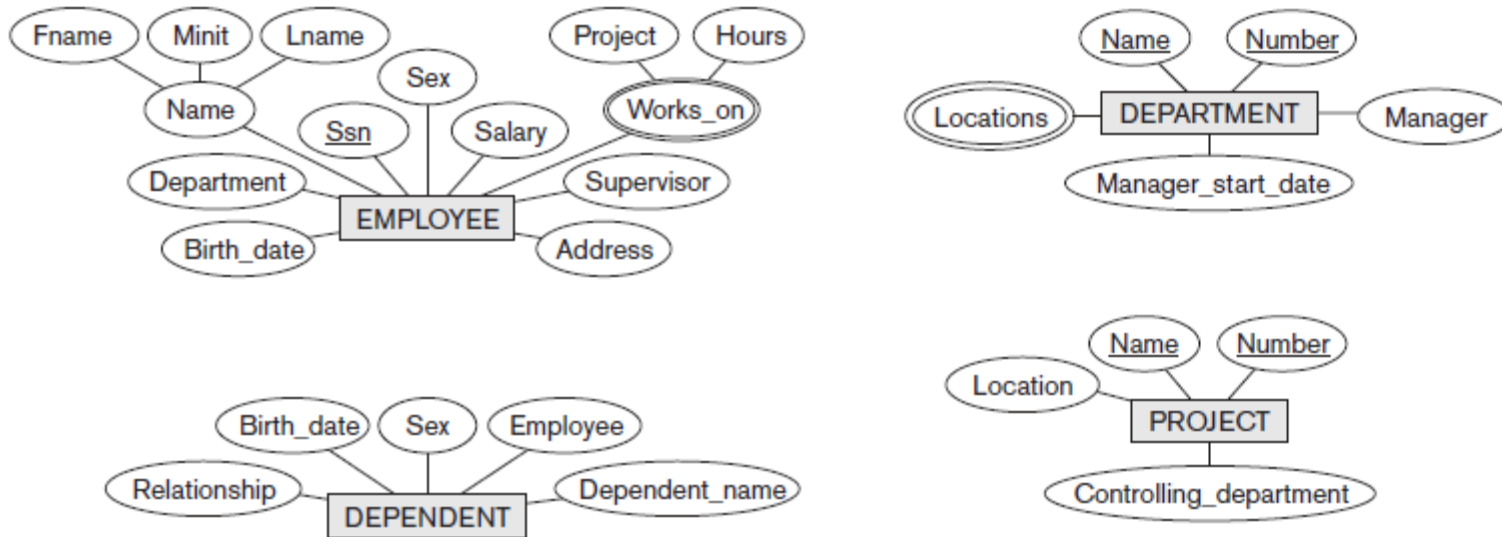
Fname
Minit
Lname
Project
Hours
Name
Number
Sex
Name
Works_on
Locations
DEPARTMENT
Manager
Ssn
Salary
Department
Supervisor
Manager_start_date
EMPLOYEE
Birth_date
Address
Name
Number
Location
PROJECT
Birth_date
Sex
Employee
Relationship
Dependent_name
Controlling_department
DEPENDENT